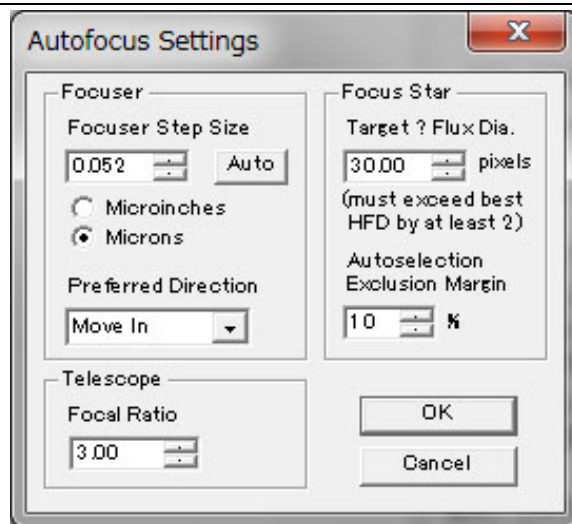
Autofocus Settings

X

Focuser

Focuser Step Size

0.052

Auto

Microinches

Microns

Preferred Direction

Move In

Focus Star

Target ? Flux Dia.

30.00

pixels

(must exceed best HFD by at least 2)

Autoselection Exclusion Margin

10

%

Telescope

Focal Ratio

3.00

OK

Cancel